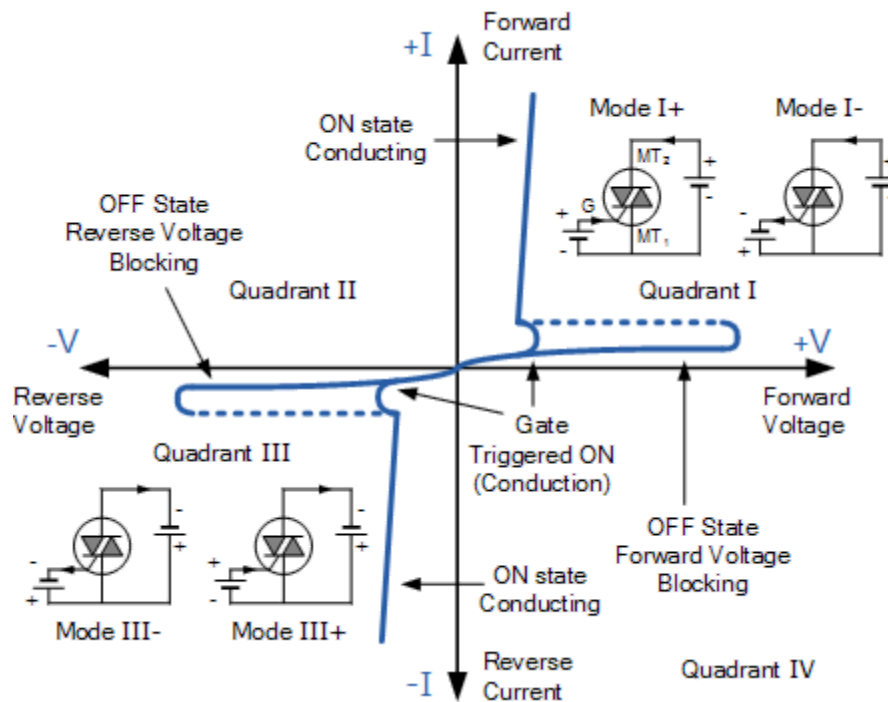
Forward Current

+I

ON state Conducting

Mode I+

Mode I-

$MT_2$

+

-

+

G

-

$MT_1$

-

OFF State Reverse Voltage Blocking

Quadrant II

Quadrant I

-V

+V

Reverse Voltage

Forward Voltage

Gate Triggered ON (Conduction)

Quadrant III

-

+

+

-

-

+

+

-

OFF State Forward Voltage Blocking

ON state Conducting

Mode III-

Mode III+

-I

Reverse Current

Quadrant IV